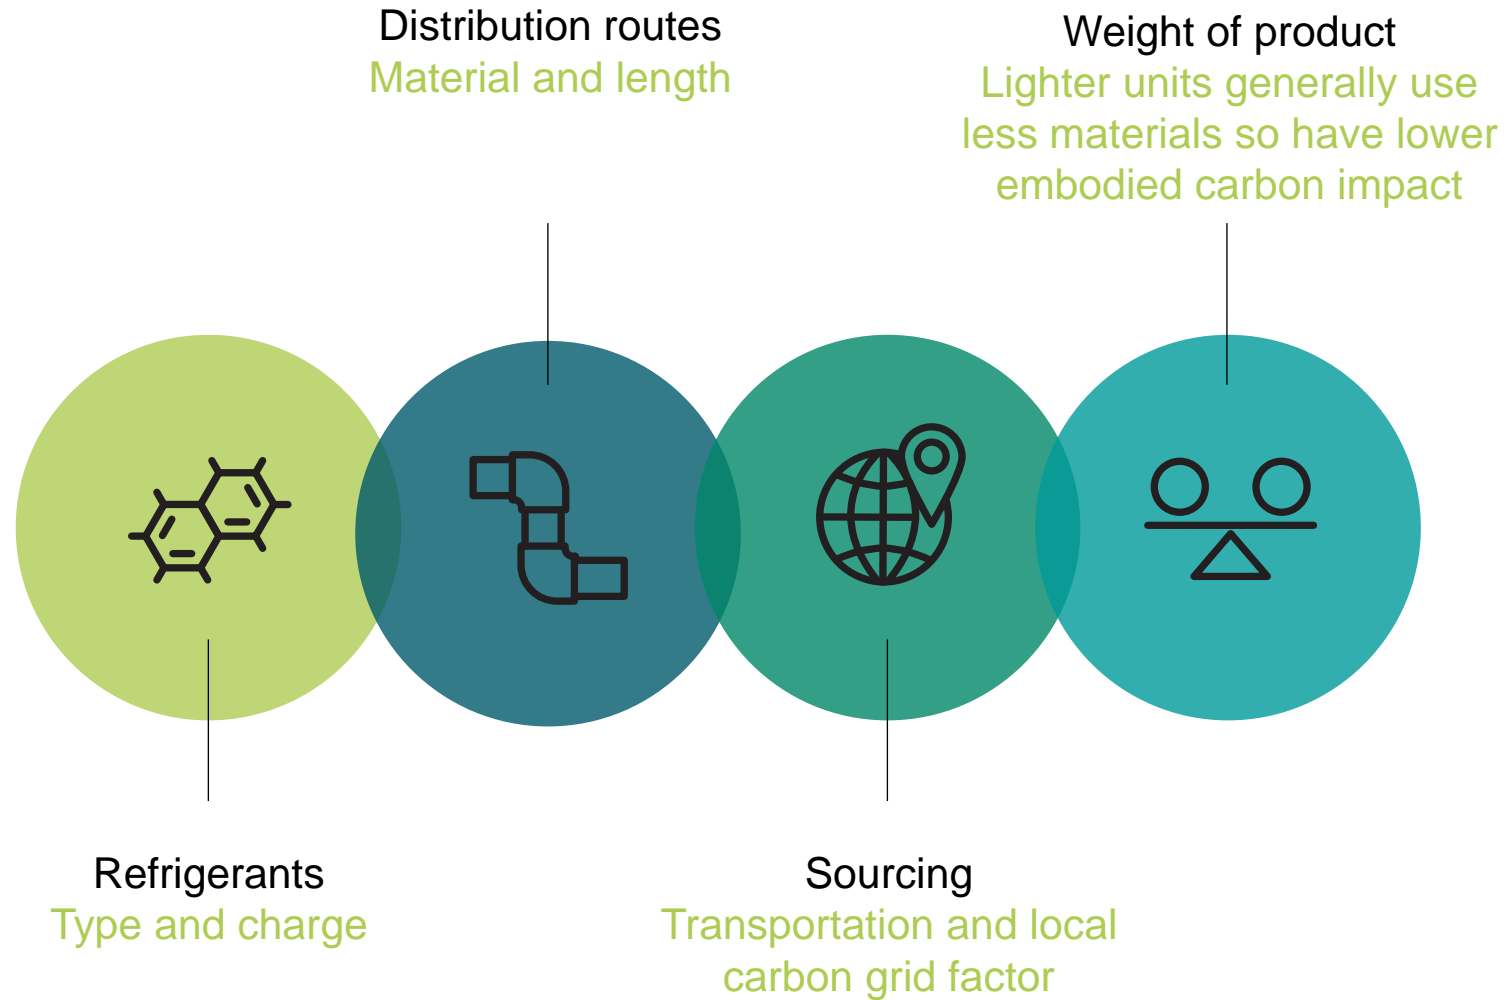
Distribution routes
Material and length

Weight of product
Lighter units generally use less materials so have lower embodied carbon impact

Refrigerants
Type and charge

Sourcing
Transportation and local carbon grid factor